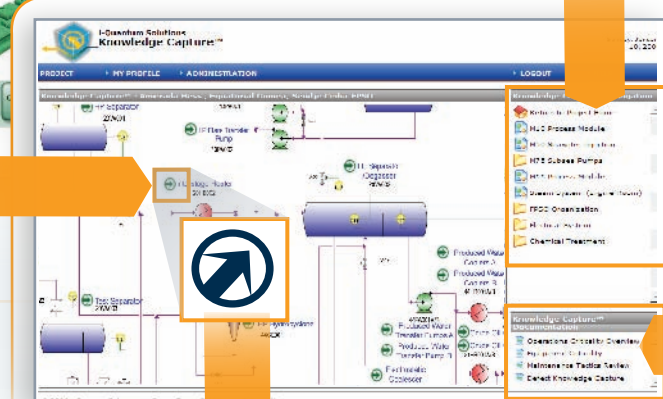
I-Quantum Solutions
Knowledge Capture™

PROJECT
MY PROFILE
ADMINISTRATION
LOGOUT

Knowledge Capture™ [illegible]

IP Separator
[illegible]

LP Flare Transfer Pump
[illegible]

LP Degasser
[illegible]

Test Separator
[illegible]

Produced Water Cooler A

Produced Water Cooler B

Produced Water Transfer Pump A

Produced Water Transfer Pump B

Flotation Coalescer

Knowledge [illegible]

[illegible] Project Home
MLC Process Module
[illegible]
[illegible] Subsea Pumps
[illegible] Process Module
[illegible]
FPSO Organization
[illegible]
Chemical Treatment

Knowledge Capture™ Documentation

Operations Criticality Overview
Equipment Criticality
Maintenance Tactics Review
Detect Knowledge Capture